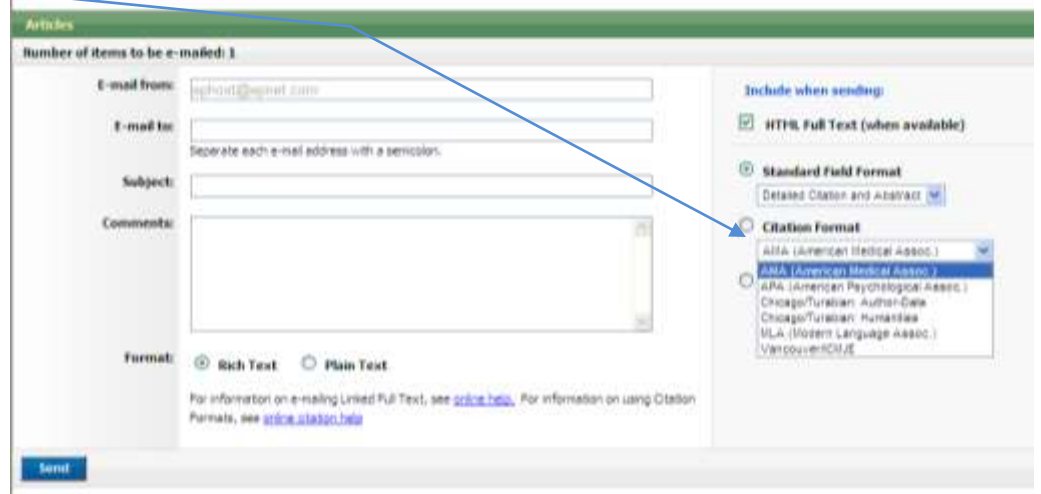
Articles

Number of items to be e-mailed: 1

E-mail from: ephost@epnet.com

E-mail to:

Separate each e-mail address with a semicolon.

Subject:

Comments:

Format: Rich Text Plain Text

For information on e-mailing Linked Full Text, see online help. For information on using Citation Formats, see online citation help

Include when sending:

HTML Full Text (when available)

Standard Field Format

Detailed Citation and Abstract

Citation Format

AMA (American Medical Assoc.)

AMA (American Medical Assoc.)
APA (American Psychological Assoc.)
Chicago/Turabian: Author-Date
Chicago/Turabian: Humanities
MLA (Modern Language Assoc.)
Vancouver/ICMJE

Send